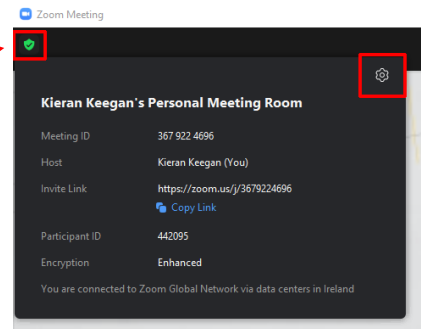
Zoom Meeting

Kieran Keegan's Personal Meeting Room

| | |
|---|---|
| Meeting ID | 367 922 4696 |
| Host | Kieran Keegan (You) |
| Invite Link | https://zoom.us/j/3679224696 |
| | Copy Link |
| Participant ID | 442095 |
| Encryption | Enhanced |

You are connected to Zoom Global Network via data centers in Ireland